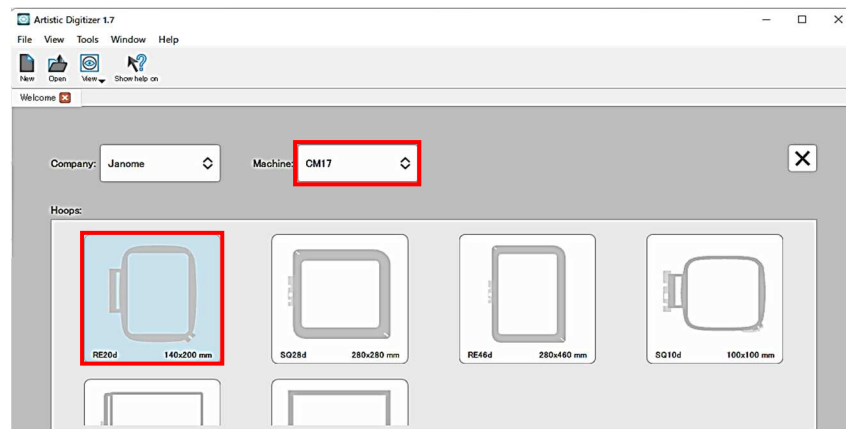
Artistic Digitizer 1.7

File View Tools Window Help

New Open View Show help on

Welcome

Company: Janome

Machine: CM17

Hoops:

RE20d 140x200 mm

SQ28d 280x280 mm

RE46d 280x460 mm

SQ10d 100x100 mm